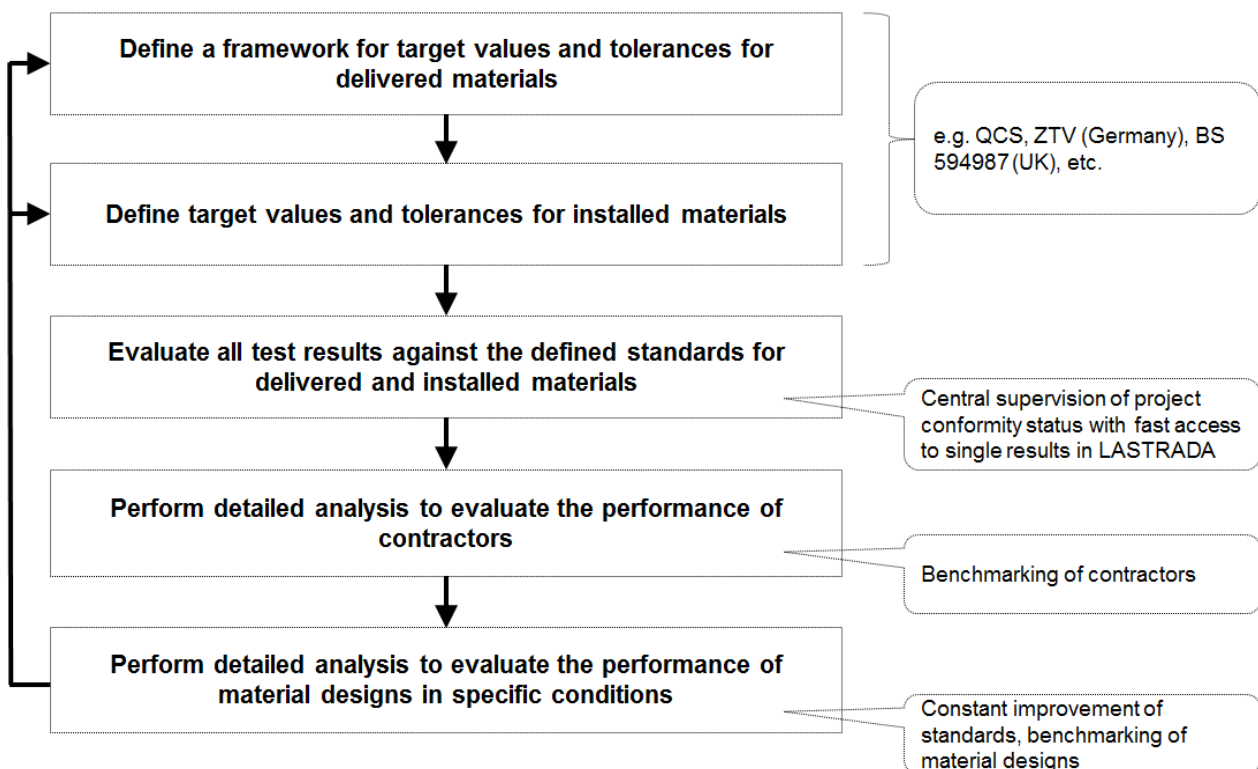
Define a framework for target values and tolerances for delivered materials

Define target values and tolerances for installed materials

e.g. QCS, ZTV (Germany), BS 594987 (UK), etc.

Evaluate all test results against the defined standards for delivered and installed materials

Central supervision of project conformity status with fast access to single results in LASTRADA

Perform detailed analysis to evaluate the performance of contractors

Benchmarking of contractors

Perform detailed analysis to evaluate the performance of material designs in specific conditions

Constant improvement of standards, benchmarking of material designs